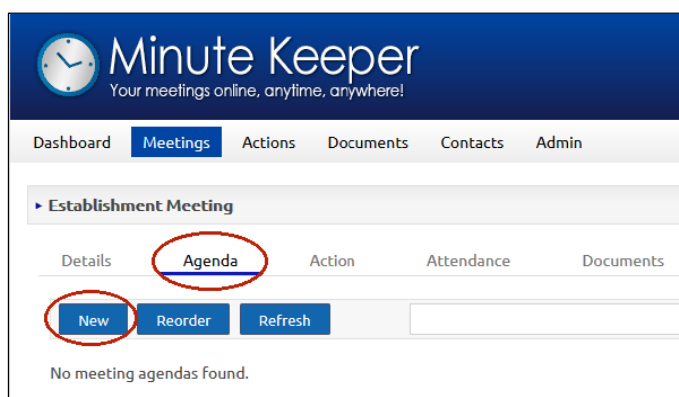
Minute Keeper
Your meetings online, anytime, anywhere!

Dashboard Meetings Actions Documents Contacts Admin

▸ Establishment Meeting

Details Agenda Action Attendance Documents

New Reorder Refresh

No meeting agendas found.